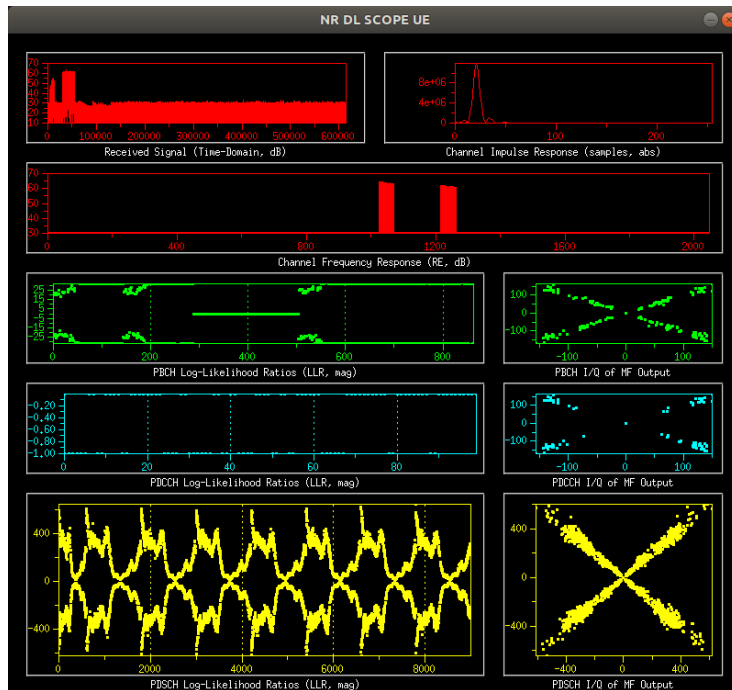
NR DL SCOPE UE

70
60
50
40
30
20
10
0 100000 200000 300000 400000 500000 600000
Received Signal (Time-Domain, dB)

8e+06
4e+06
0
0 100 200
Channel Impulse Response (samples, abs)

70
60
50
40
30
0 400 800 1200 1600 2000
Channel Frequency Response (RE, dB)

25
15
5
-5
-15
-25
0 200 400 600 800
PBCH Log-Likelihood Ratios (LLR, mag)

100
0
-100
-100 0 100
PBCH I/Q of MF Output

-0.20
-0.40
-0.60
-0.80
-1.00
0 20 40 60 80
PDCCH Log-Likelihood Ratios (LLR, mag)

100
0
-100
-100 0 100
PDCCH I/Q of MF Output

400
0
-400
0 2000 4000 6000 8000
PDSCH Log-Likelihood Ratios (LLR, mag)

400
0
-400
-400 0 400
PDSCH I/Q of MF Output